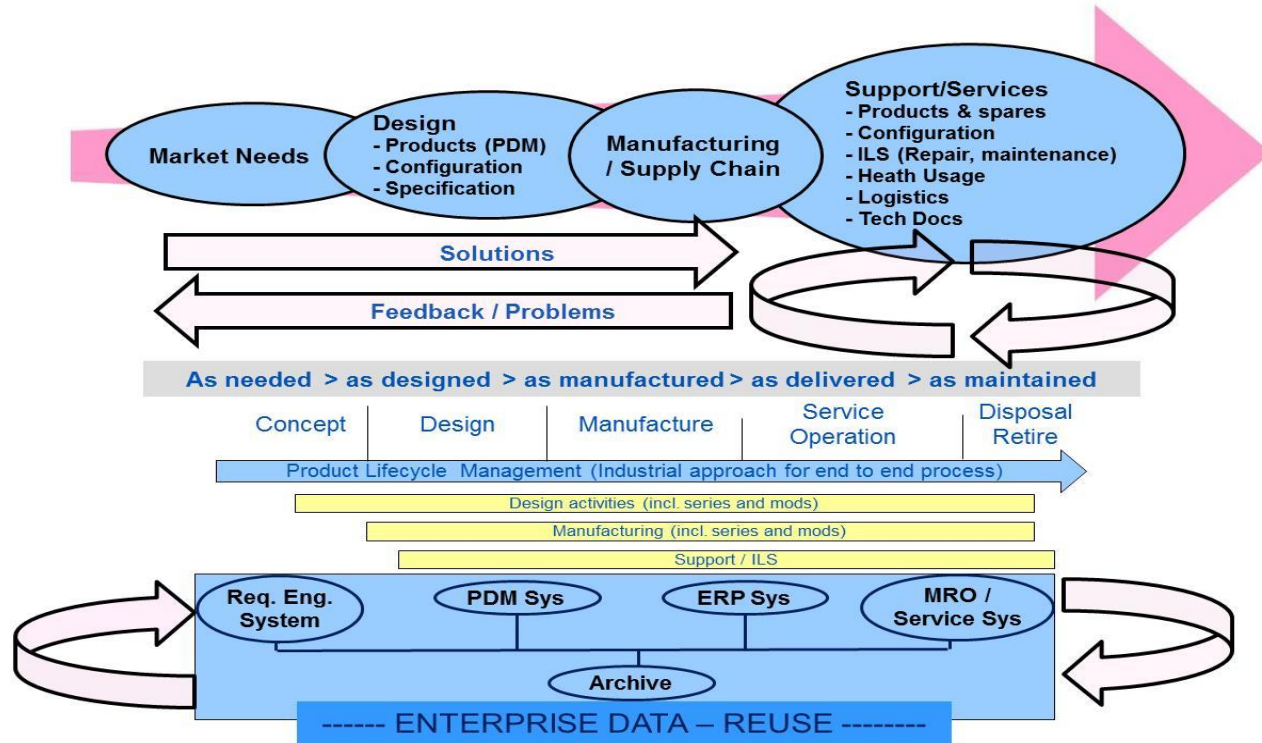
Market Needs

Design
- Products (PDM)
- Configuration
- Specification

Manufacturing / Supply Chain

Support/Services
- Products & spares
- Configuration
- ILS (Repair, maintenance)
- Heath Usage
- Logistics
- Tech Docs

Solutions

Feedback / Problems

As needed > as designed > as manufactured > as delivered > as maintained

| Concept | Design | Manufacture | Service Operation | Disposal Retire |
|---|---|---|---|---|

Product Lifecycle Management (Industrial approach for end to end process)

Design activities (incl. series and mods)

Manufacturing (incl. series and mods)

Support / ILS

Req. Eng. System

PDM Sys

ERP Sys

MRO / Service Sys

Archive

------ ENTERPRISE DATA – REUSE --------